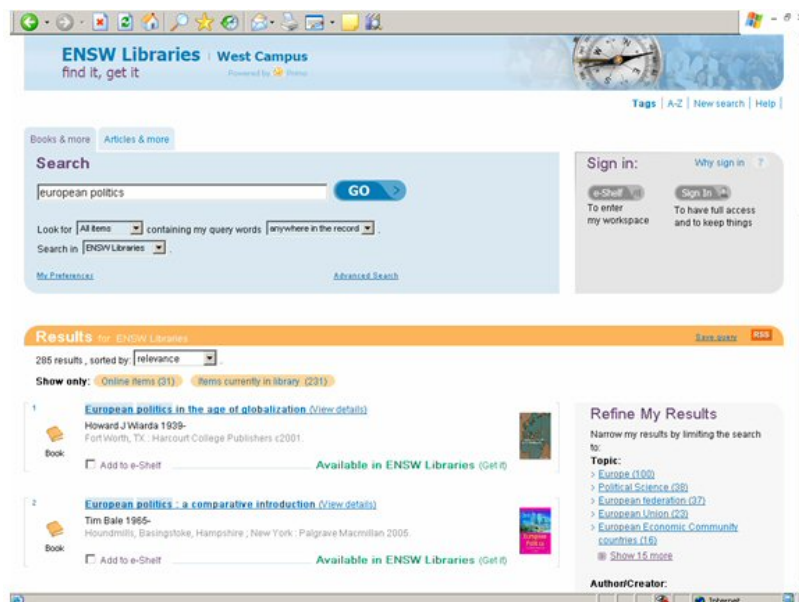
ENSW Libraries | West Campus
find it, get it
Powered by Primo

Tags | A-Z | New search | Help

Books & more | Articles & more

Search
european politics
GO

Look for All items containing my query words anywhere in the record .
Search in ENSW Libraries .

My Preferences
Advanced Search

Sign in:
Why sign in ?
e-Shelf
To enter my workspace
Sign In
To have full access and to keep things

Results for ENSW Libraries
Save query RSS
285 results , sorted by: relevance
Show only: Online items (31) Items currently in library (231)

1
European politics in the age of globalization (View details)
Howard J Wiarda 1939-
Fort Worth, TX : Harcourt College Publishers c2001.
Book
Add to e-Shelf
Available in ENSW Libraries (Get it)

2
European politics : a comparative introduction (View details)
Tim Bale 1965-
Houndmills, Basingstoke, Hampshire ; New York : Palgrave Macmillan 2005.
Book
Add to e-Shelf
Available in ENSW Libraries (Get it)

Refine My Results
Narrow my results by limiting the search to:
Topic:
Europe (100)
Political Science (38)
European federation (37)
European Union (23)
European Economic Community countries (16)
Show 15 more
Author/Creator:

Internet